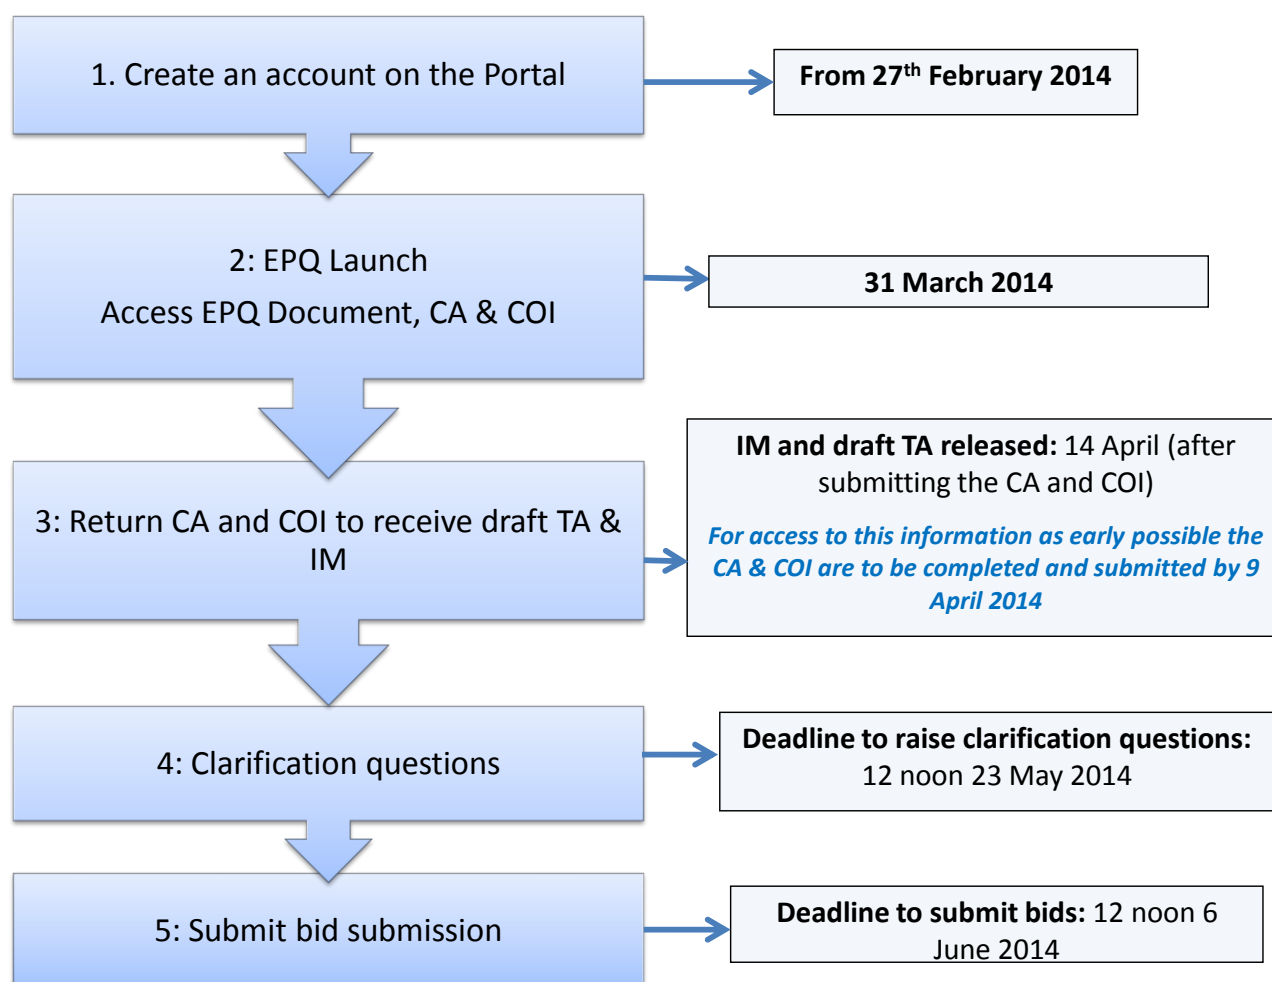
1. Create an account on the Portal

From 27$^{th}$ February 2014

2: EPQ Launch

Access EPQ Document, CA & COI

31 March 2014

3: Return CA and COI to receive draft TA & IM

IM and draft TA released: 14 April (after submitting the CA and COI)

For access to this information as early possible the CA & COI are to be completed and submitted by 9 April 2014

4: Clarification questions

Deadline to raise clarification questions: 12 noon 23 May 2014

5: Submit bid submission

Deadline to submit bids: 12 noon 6 June 2014